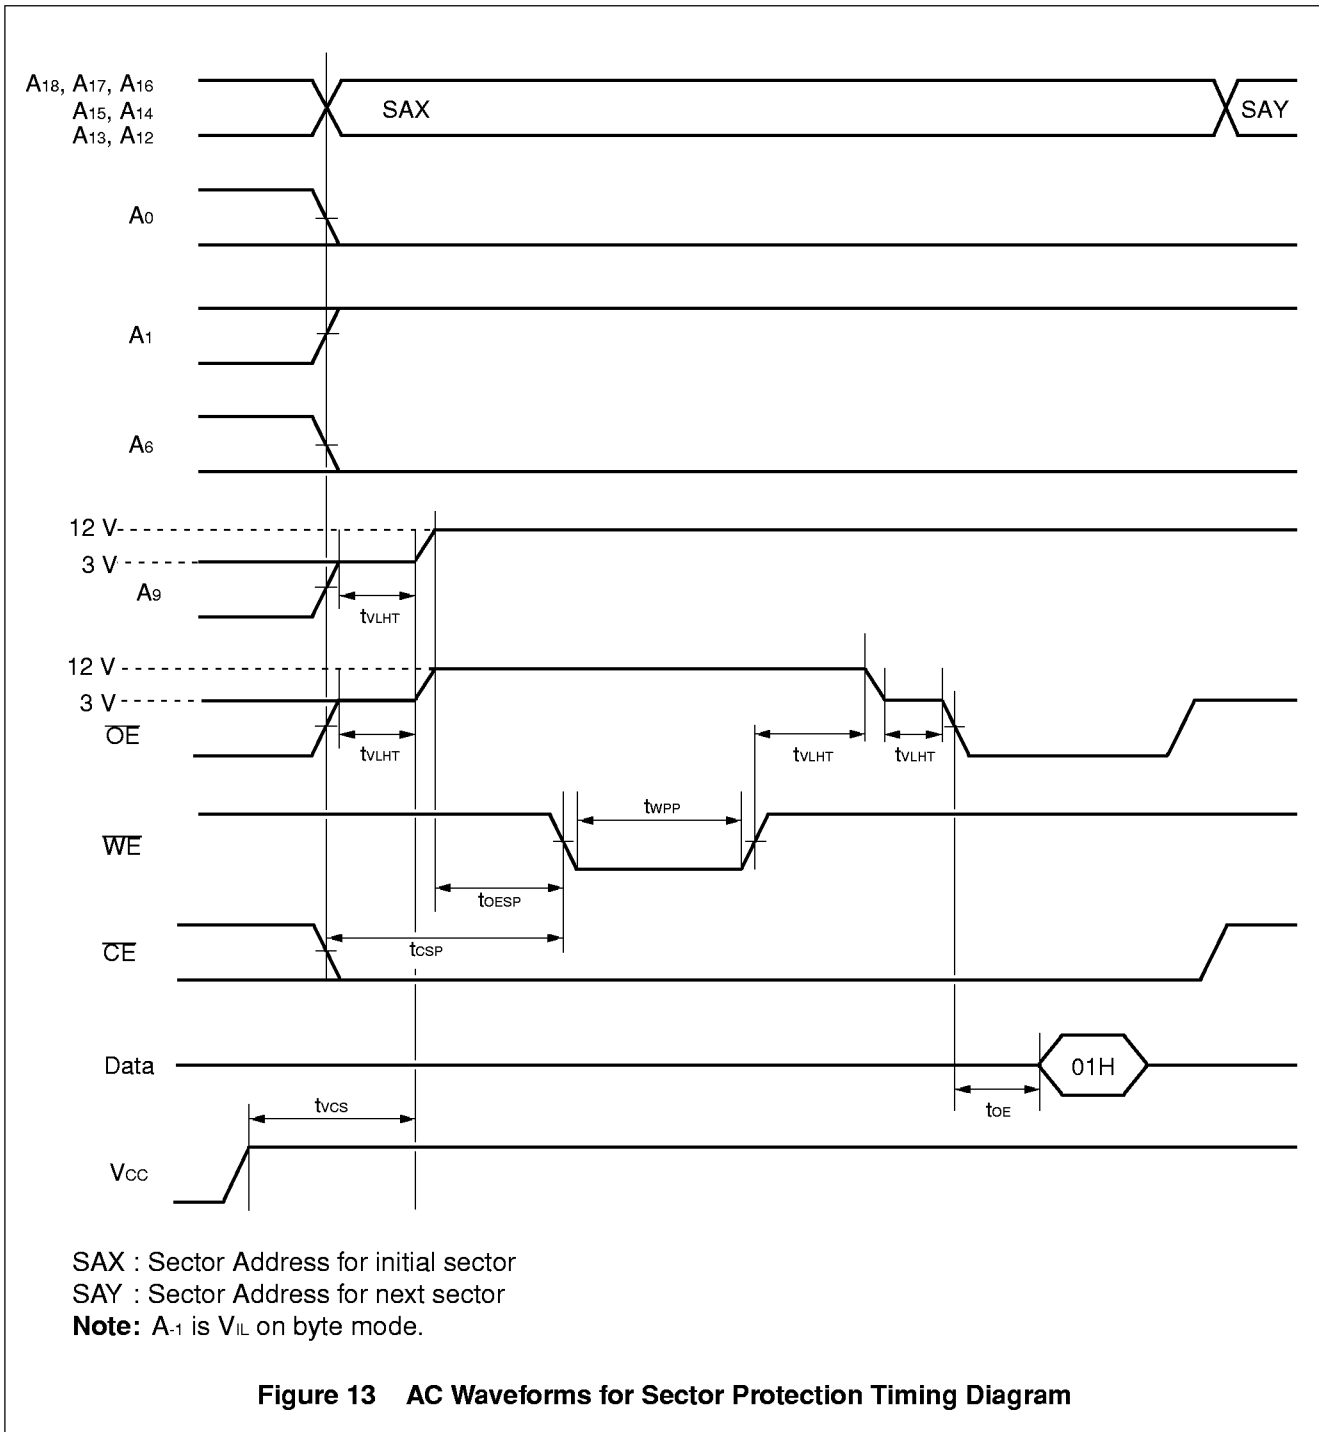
$A_{18}$, $A_{17}$, $A_{16}$
$A_{15}$, $A_{14}$
$A_{13}$, $A_{12}$

SAX

SAY

$A_0$

$A_1$

$A_6$

12 V

3 V

$A_9$

$t_{VLHT}$

12 V

3 V

$\overline{OE}$

$t_{VLHT}$

$t_{VLHT}$

$t_{VLHT}$

$t_{WPP}$

$\overline{WE}$

$t_{OESP}$

$\overline{CE}$

$t_{CSP}$

Data

01H

$t_{VCS}$

$t_{OE}$

$V_{CC}$

SAX : Sector Address for initial sector
SAY : Sector Address for next sector
**Note:** $A_{-1}$ is $V_{IL}$ on byte mode.

**Figure 13 AC Waveforms for Sector Protection Timing Diagram**